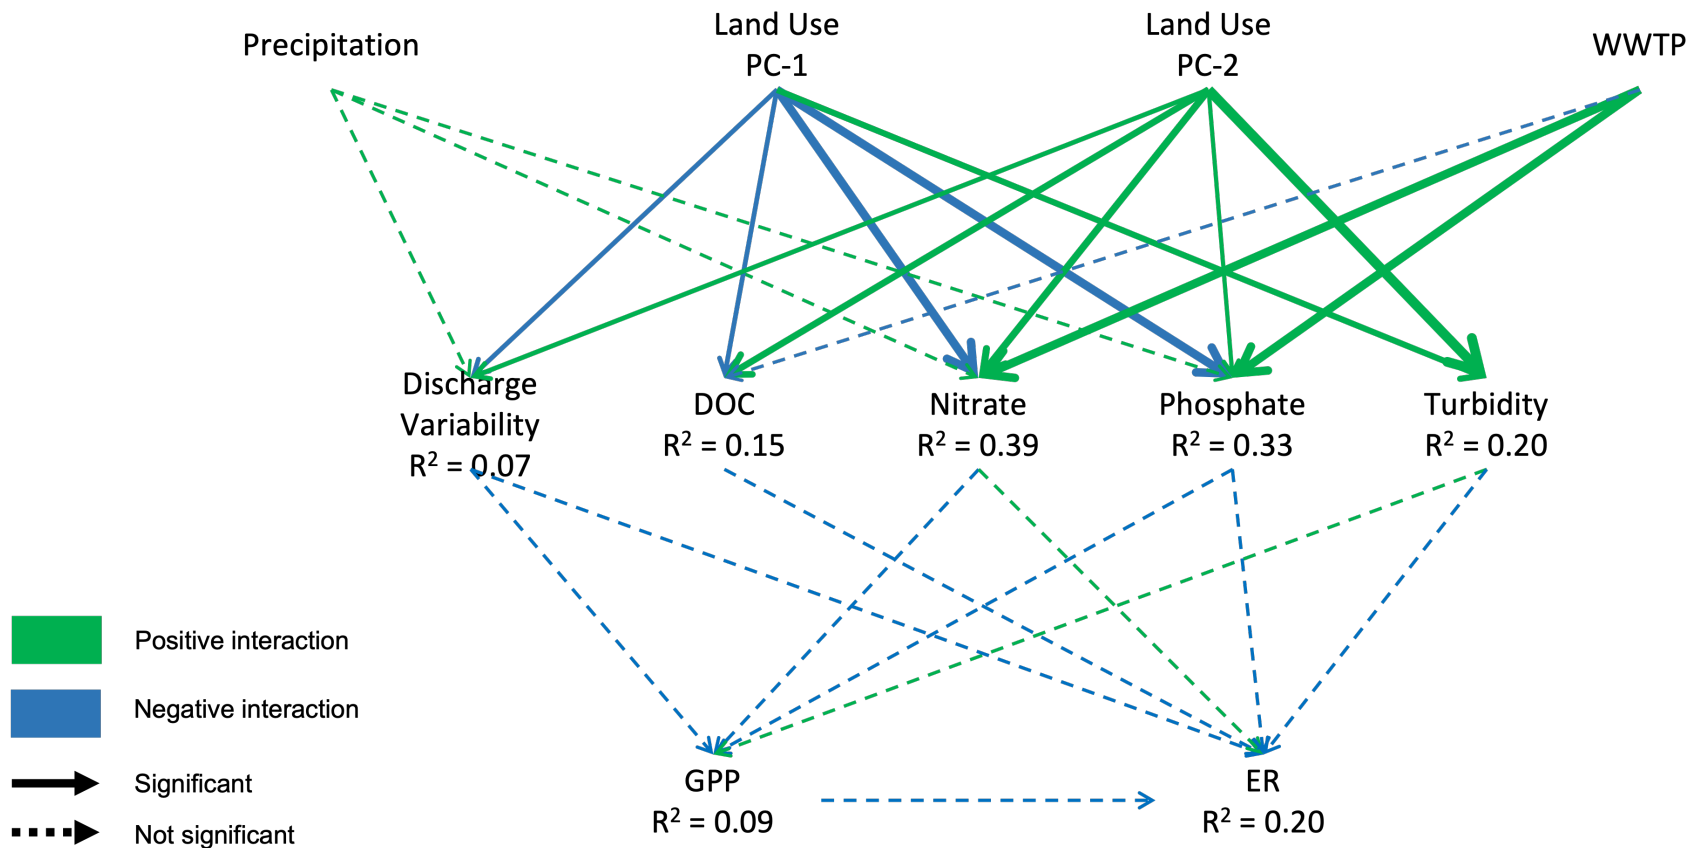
Precipitation

Land Use PC-1

Land Use PC-2

WWTP

Discharge Variability $R^2 = 0.07$

DOC $R^2 = 0.15$

Nitrate $R^2 = 0.39$

Phosphate $R^2 = 0.33$

Turbidity $R^2 = 0.20$

GPP $R^2 = 0.09$

ER $R^2 = 0.20$

Positive interaction

Negative interaction

Significant

Not significant